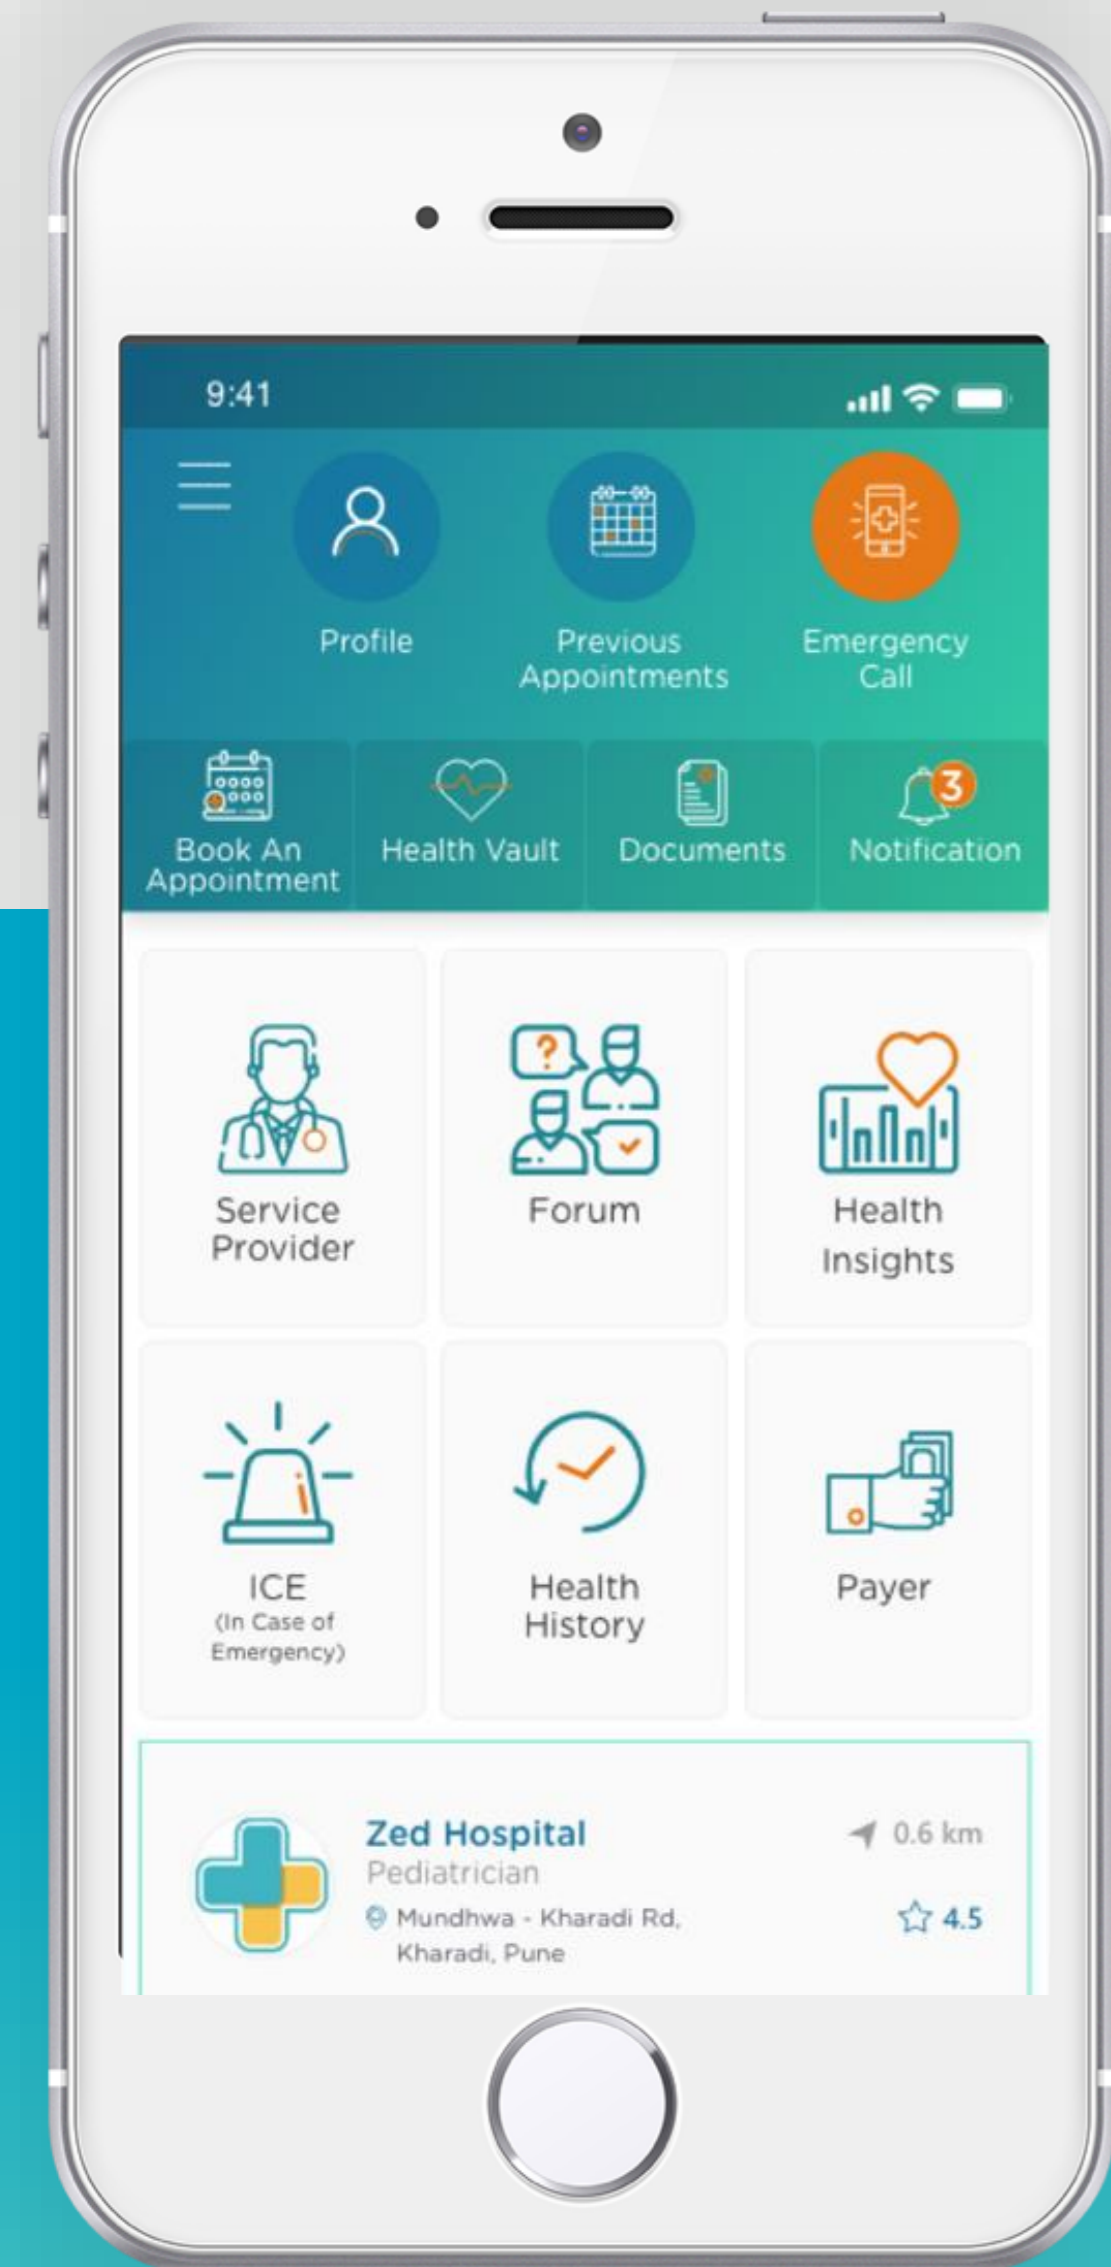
9:41

Profile

Previous Appointments

Emergency Call

Book An Appointment

Health Vault

Documents

3

Notification

Service Provider

Forum

Health Insights

ICE
(In Case of Emergency)

Health History

Payer

Zed Hospital
Pediatrician
Mundhwa - Kharadi Rd, Kharadi, Pune

0.6 km

4.5